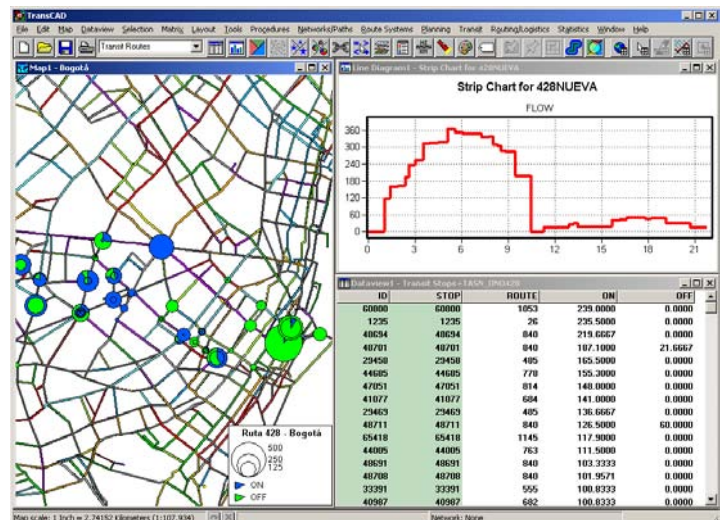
TransCAD

File Edit Map Dataview Selection Matrix Layout Tools Procedures Networks/Paths Route Systems Planning Transit Routing/Logistics Statistics Window Help

Transit Routes

Map1 - Bogotá

Line Diagram1 - Strip Chart for 428NUEVA

Strip Chart for 428NUEVA

FLOW

360
300
240
180
120
60
0

0 3 6 9 12 15 18 21

Dataview1 - Transit Stops+TASN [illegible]

| ID | STOP | ROUTE | ON | OFF |
|---|---|---|---|---|
| 60000 | 60000 | 1053 | 239.0000 | 0.0000 |
| 1235 | 1235 | 26 | 235.5000 | 0.0000 |
| 40694 | 40694 | 840 | 219.6667 | 0.0000 |
| 40701 | 40701 | 840 | 187.1000 | 21.6667 |
| 29458 | 29458 | 485 | 165.5000 | 0.0000 |
| 44685 | 44685 | 770 | 155.3000 | 0.0000 |
| 47051 | 47051 | 814 | 148.0000 | 0.0000 |
| 41077 | 41077 | 684 | 141.0000 | 0.0000 |
| 29463 | 29463 | 485 | 136.6667 | 0.0000 |
| 48711 | 48711 | 840 | 126.5000 | 60.0000 |
| 65418 | 65418 | 1145 | 117.9000 | 0.0000 |
| 44005 | 44005 | 763 | 111.5000 | 0.0000 |
| 48691 | 48691 | 840 | 103.3333 | 0.0000 |
| 48708 | 48708 | 840 | 101.9571 | 0.0000 |
| 33391 | 33391 | 555 | 100.8333 | 0.0000 |
| 40987 | 40987 | 682 | 100.8333 | 0.0000 |

Ruta 428 - Bogotá
500
250
125
ON
OFF

Map scale: 1 Inch = 2.74152 Kilometers (1:107,934)

Network: None